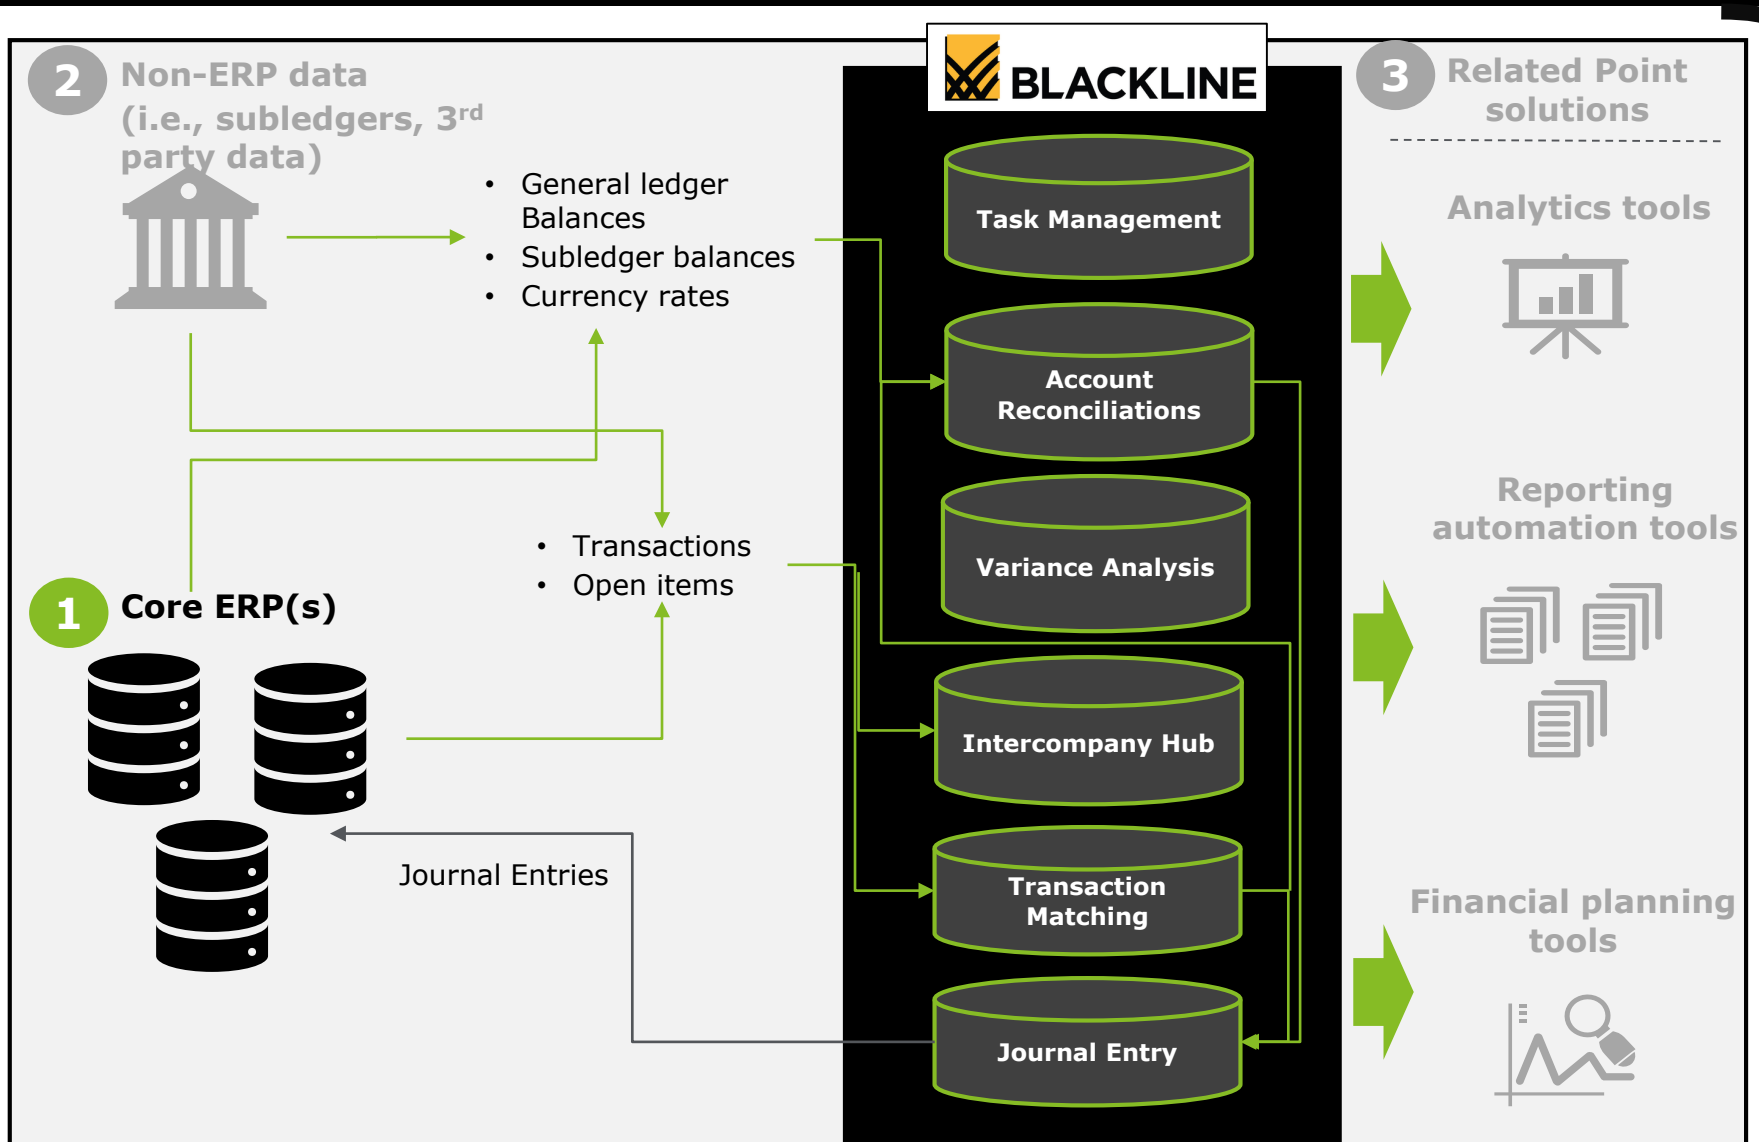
2 Non-ERP data (i.e., subledgers, 3$^{rd}$ party data)

• General ledger Balances
• Subledger balances
• Currency rates

BLACKLINE

Task Management

Account Reconciliations

Variance Analysis

Intercompany Hub

Transaction Matching

Journal Entry

3 Related Point solutions

Analytics tools

Reporting automation tools

Financial planning tools

1 Core ERP(s)

• Transactions
• Open items

Journal Entries